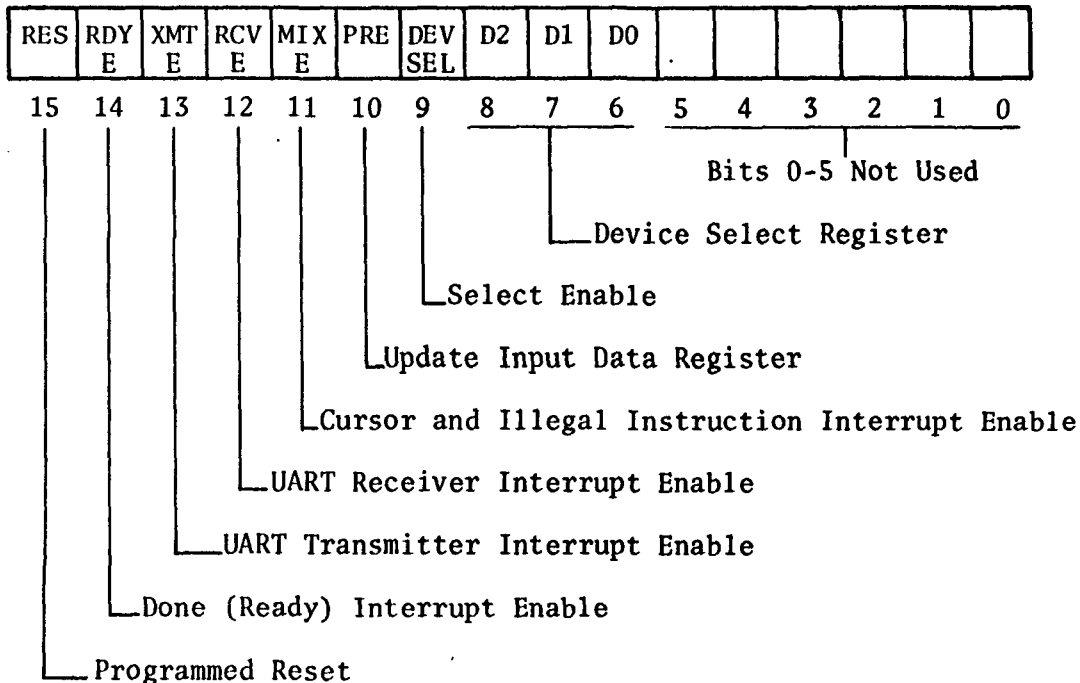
| RES | RDY E | XMT E | RCV E | MIX E | PRE | DEV SEL | D2 | D1 | D0 | | | | | | |
|---|---|---|---|---|---|---|---|---|---|---|---|---|---|---|---|
| 15 | 14 | 13 | 12 | 11 | 10 | 9 | 8 | 7 | 6 | 5 | 4 | 3 | 2 | 1 | 0 |

Bits 0-5 Not Used

Device Select Register

Select Enable

Update Input Data Register

Cursor and Illegal Instruction Interrupt Enable

UART Receiver Interrupt Enable

UART Transmitter Interrupt Enable

Done (Ready) Interrupt Enable

Programmed Reset